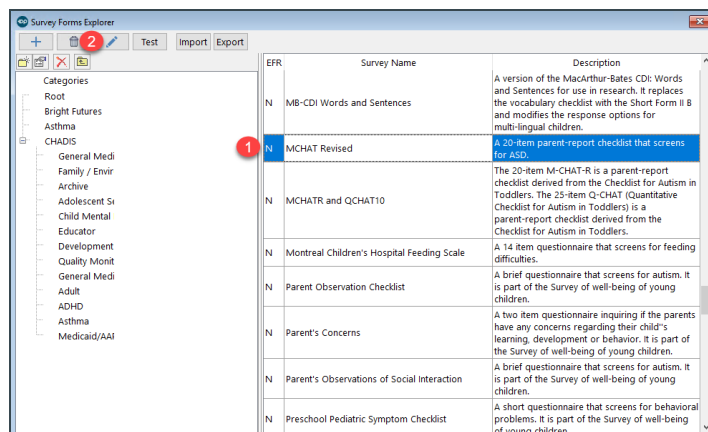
Survey Forms Explorer

+ 2 Test Import Export

Categories
Root
Bright Futures
Asthma
CHADIS
General Medi
Family / Envir
Archive
Adolescent S
Child Mental
Educator
Development
Quality Monit
General Medi
Adult
ADHD
Asthma
Medicaid/AAI

| EFR | Survey Name | Description |
|---|---|---|
| N | MB-CDI Words and Sentences | A version of the MacArthur-Bates CDI: Words and Sentences for use in research. It replaces the vocabulary checklist with the Short Form II B and modifies the response options for multi-lingual children. |
| N | MCHAT Revised | A 20-item parent-report checklist that screens for ASD. |
| N | MCHATR and QCHAT10 | The 20-item M-CHAT-R is a parent-report checklist derived from the Checklist for Autism in Toddlers. The 25-item Q-CHAT (Quantitative Checklist for Autism in Toddlers) is a parent-report checklist derived from the Checklist for Autism in Toddlers. |
| N | Montreal Children's Hospital Feeding Scale | A 14 item questionnaire that screens for feeding difficulties. |
| N | Parent Observation Checklist | A brief questionnaire that screens for autism. It is part of the Survey of well-being of young children. |
| N | Parent's Concerns | A two item questionnaire inquiring if the parents have any concerns regarding their child''s learning, development or behavior. It is part of the Survey of well-being of young children. |
| N | Parent's Observations of Social Interaction | A brief questionnaire that screens for autism. It is part of the Survey of well-being of young children. |
| N | Preschool Pediatric Symptom Checklist | A short questionnaire that screens for behavioral problems. It is part of the Survey of well-being of young children. |

1